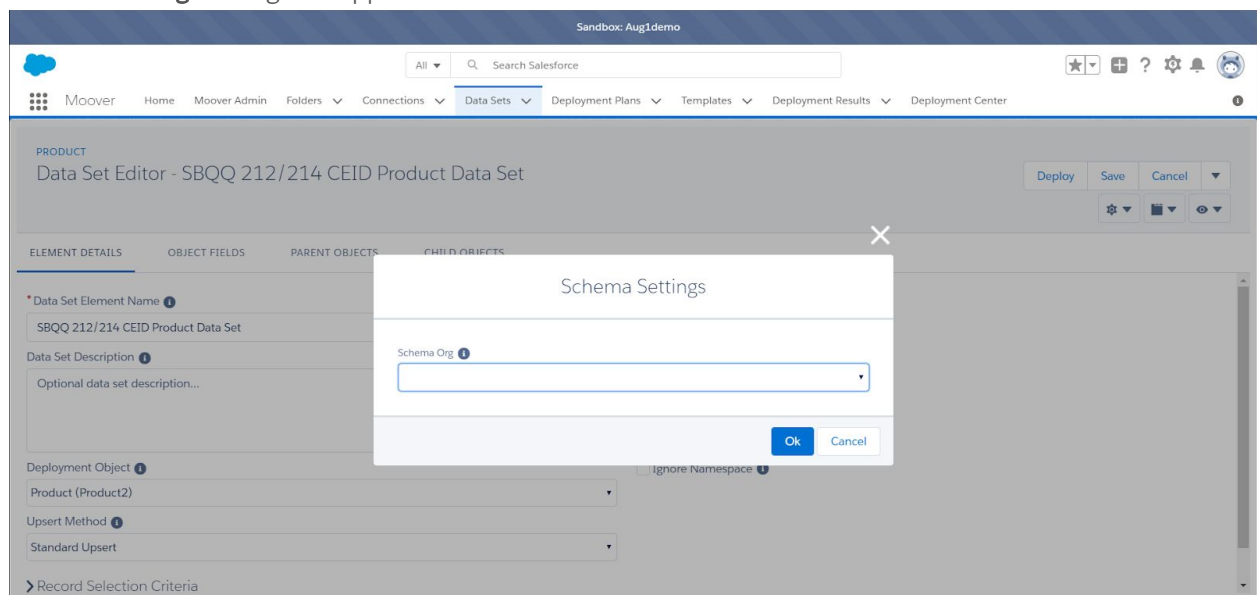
Sandbox: Aug1demo

All ▾ Search Salesforce

Moover Home Moover Admin Folders Connections Data Sets Deployment Plans Templates Deployment Results Deployment Center

PRODUCT
Data Set Editor - SBQQ 212/214 CEID Product Data Set

Deploy Save Cancel

ELEMENT DETAILS OBJECT FIELDS PARENT OBJECTS CHILD OBJECTS

*Data Set Element Name
SBQQ 212/214 CEID Product Data Set
Data Set Description
Optional data set description...

Deployment Object
Product (Product2)
Upsert Method
Standard Upsert
Record Selection Criteria

Ignore Namespace

Schema Settings

Schema Org

Ok Cancel